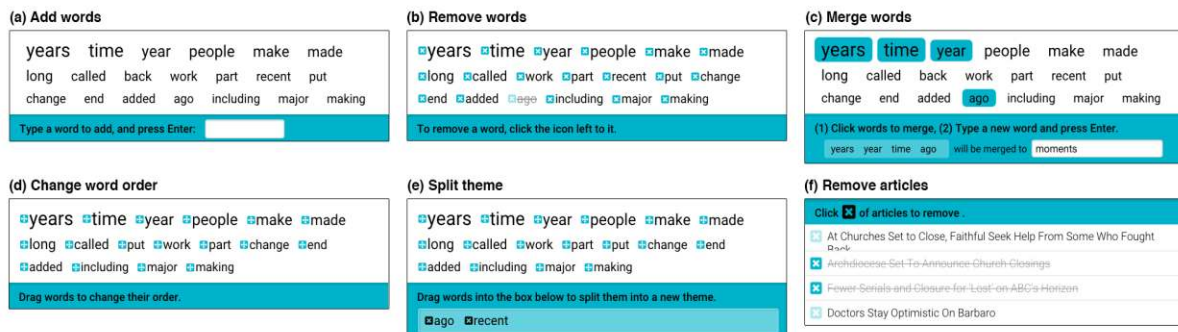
(a) Add words

years time year people make made
long called back work part recent put
change end added ago including major making

Type a word to add, and press Enter:

(b) Remove words

years time year people make made
long called work part recent put change
end added ago including major making

To remove a word, click the icon left to it.

(c) Merge words

years time year people make made
long called back work part recent put
change end added ago including major making

(1) Click words to merge, (2) Type a new word and press Enter.
years year time ago will be merged to moments

(d) Change word order

years time year people make made
long called put work part change end
added including major making

Drag words to change their order.

(e) Split theme

years time year people make made
long called work part put change end
added including major making

Drag words into the box below to split them into a new theme.
ago recent

(f) Remove articles

Click of articles to remove .
At Churches Set to Close, Faithful Seek Help From Some Who Fought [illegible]
Archdiocese Set To Announce Church Closings
Fewer Serials and Closure for 'Lost' on ABC's Horizon
Doctors Stay Optimistic On Barbaro